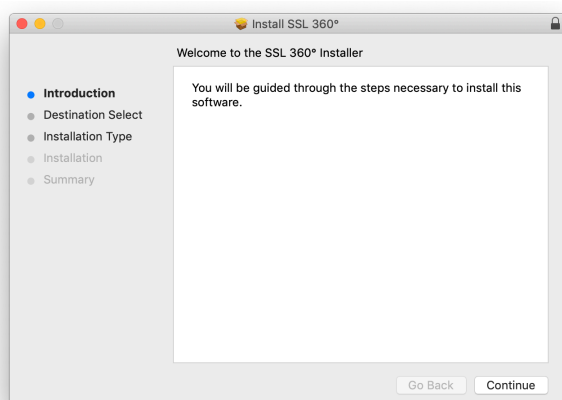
Install SSL 360°

Welcome to the SSL 360° Installer

Introduction
Destination Select
Installation Type
Installation
Summary

You will be guided through the steps necessary to install this software.

Go Back
Continue